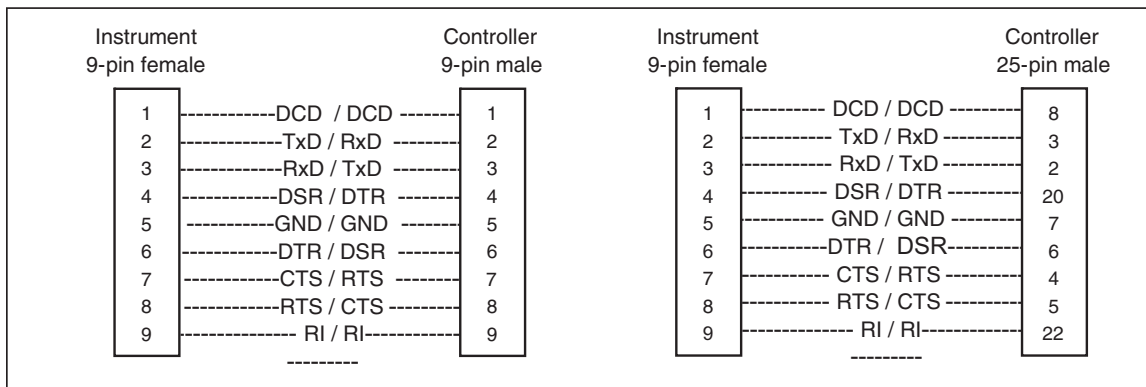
Instrument
9-pin female

Controller
9-pin male

| | | |
|---|---|---|
| 1 | DCD / DCD | 1 |
| 2 | TxD / RxD | 2 |
| 3 | RxD / TxD | 3 |
| 4 | DSR / DTR | 4 |
| 5 | GND / GND | 5 |
| 6 | DTR / DSR | 6 |
| 7 | CTS / RTS | 7 |
| 8 | RTS / CTS | 8 |
| 9 | RI / RI | 9 |

Instrument
9-pin female

Controller
25-pin male

| | | |
|---|---|---|
| 1 | DCD / DCD | 8 |
| 2 | TxD / RxD | 3 |
| 3 | RxD / TxD | 2 |
| 4 | DSR / DTR | 20 |
| 5 | GND / GND | 7 |
| 6 | DTR / DSR | 6 |
| 7 | CTS / RTS | 4 |
| 8 | RTS / CTS | 5 |
| 9 | RI / RI | 22 |